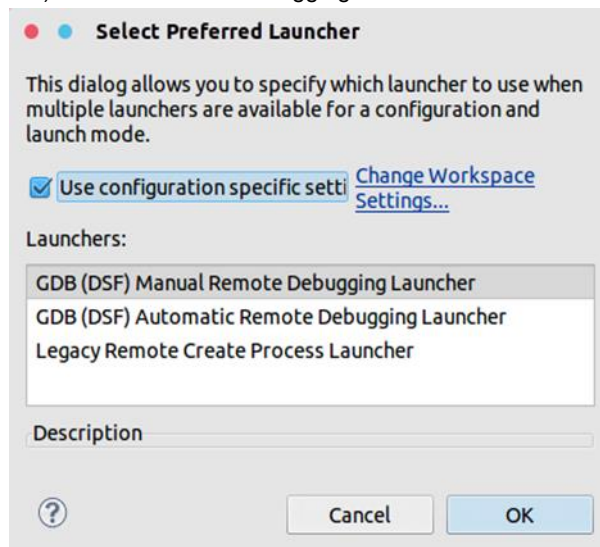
Select Preferred Launcher

This dialog allows you to specify which launcher to use when multiple launchers are available for a configuration and launch mode.

Use configuration specific setti Change Workspace Settings...

Launchers:

GDB (DSF) Manual Remote Debugging Launcher
GDB (DSF) Automatic Remote Debugging Launcher
Legacy Remote Create Process Launcher

Description

?

Cancel OK